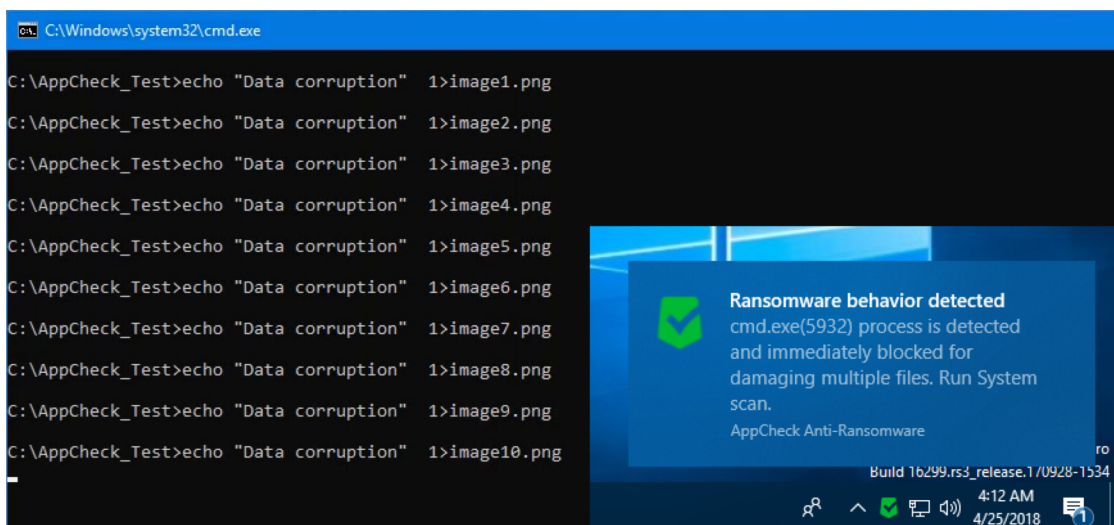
C:\Windows\system32\cmd.exe

C:\AppCheck_Test>echo "Data corruption" 1>image1.png

C:\AppCheck_Test>echo "Data corruption" 1>image2.png

C:\AppCheck_Test>echo "Data corruption" 1>image3.png

C:\AppCheck_Test>echo "Data corruption" 1>image4.png

C:\AppCheck_Test>echo "Data corruption" 1>image5.png

C:\AppCheck_Test>echo "Data corruption" 1>image6.png

C:\AppCheck_Test>echo "Data corruption" 1>image7.png

C:\AppCheck_Test>echo "Data corruption" 1>image8.png

C:\AppCheck_Test>echo "Data corruption" 1>image9.png

C:\AppCheck_Test>echo "Data corruption" 1>image10.png

Ransomware behavior detected
cmd.exe(5932) process is detected and immediately blocked for damaging multiple files. Run System scan.
AppCheck Anti-Ransomware

ro
Build 16299.rs3_release.170928-1534

4:12 AM
4/25/2018
1